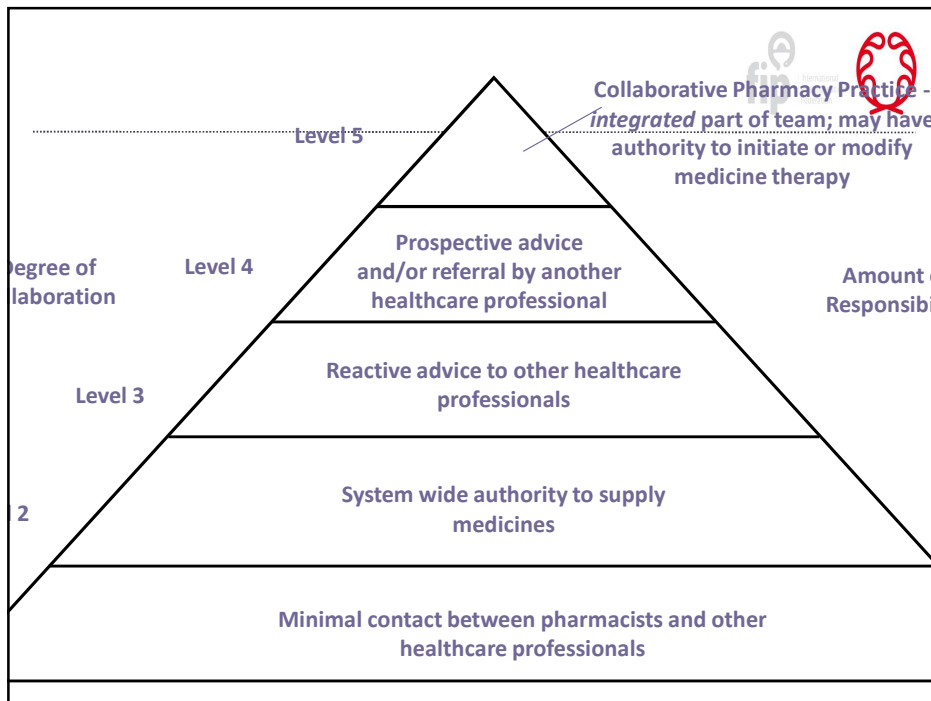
fip

Collaborative Pharmacy Practice – *integrated* part of team; may have authority to initiate or modify medicine therapy

Level 5

Prospective advice and/or referral by another healthcare professional

Degree of Collaboration

Level 4

Amount of Responsibility

Reactive advice to other healthcare professionals

Level 3

System wide authority to supply medicines

2

Minimal contact between pharmacists and other healthcare professionals